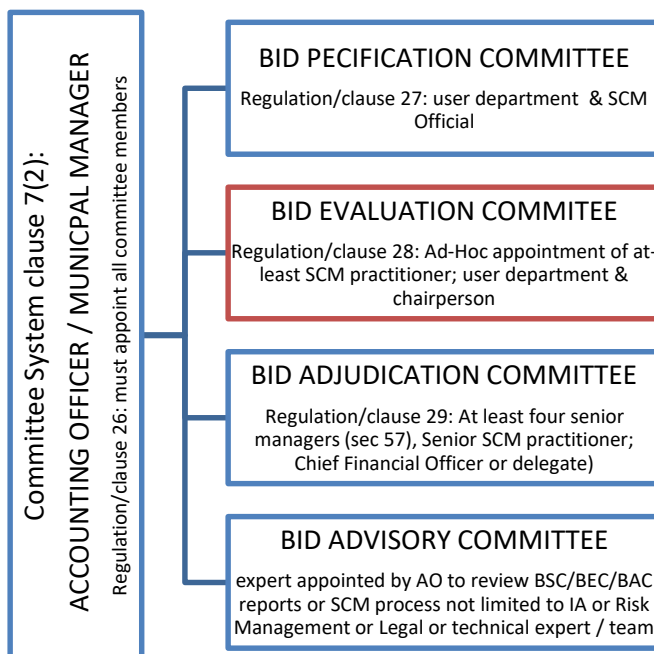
Committee System clause 7(2):
ACCOUNTING OFFICER / MUNICPAL MANAGER
Regulation/clause 26: must appoint all committee members

BID PECIFICATION COMMITTEE
Regulation/clause 27: user department & SCM Official

BID EVALUATION COMMITEE
Regulation/clause 28: Ad-Hoc appointment of atleast SCM practitioner; user department & chairperson

BID ADJUDICATION COMMITTEE
Regulation/clause 29: At least four senior managers (sec 57), Senior SCM practitioner; Chief Financial Officer or delegate)

BID ADVISORY COMMITTEE
expert appointed by AO to review BSC/BEC/BAC reports or SCM process not limited to IA or Risk Management or Legal or technical expert / team